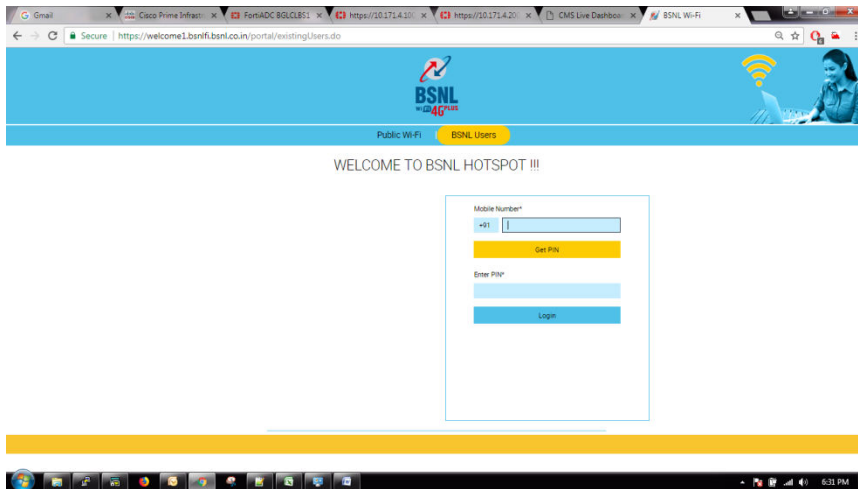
Gmail ×
Cisco Prime Infrastr ×
FortiADC BGLCLBS1 ×
https://10.171.4.10 ×
https://10.171.4.20 ×
CMS Live Dashboa ×
BSNL Wi-Fi ×

Secure | https://welcome1.bsnlfi.bsnl.co.in/portal/existingUsers.do

BSNL
WiFi 4G PLUS

Public Wi-Fi
BSNL Users

WELCOME TO BSNL HOTSPOT !!!

Mobile Number*
+91

Get PIN

Enter PIN*

Login

6:31 PM